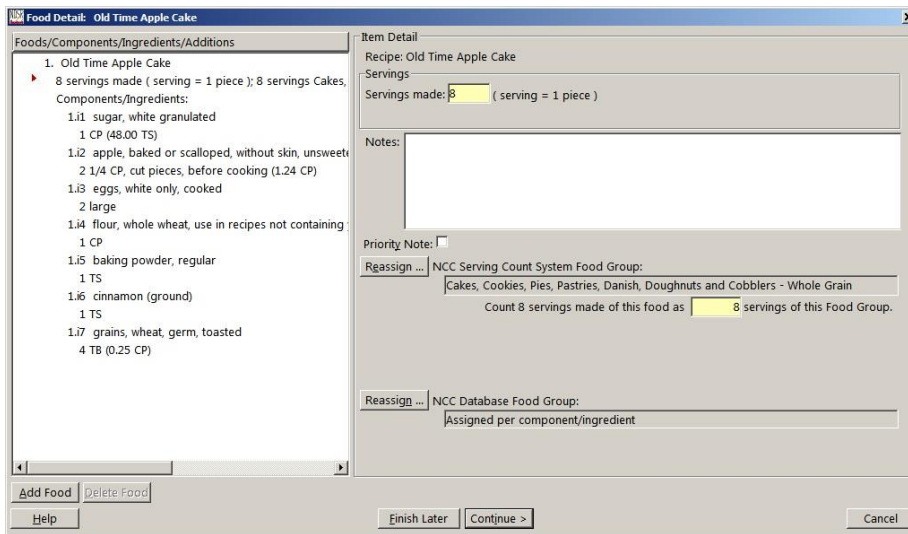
Food Detail: Old Time Apple Cake

Foods/Components/Ingredients/Additions

1. Old Time Apple Cake
8 servings made ( serving = 1 piece ); 8 servings Cakes,
Components/Ingredients:
1.i1 sugar, white granulated
1 CP (48.00 TS)
1.i2 apple, baked or scalloped, without skin, unsweete
2 1/4 CP, cut pieces, before cooking (1.24 CP)
1.i3 eggs, white only, cooked
2 large
1.i4 flour, whole wheat, use in recipes not containing
1 CP
1.i5 baking powder, regular
1 TS
1.i6 cinnamon (ground)
1 TS
1.i7 grains, wheat, germ, toasted
4 TB (0.25 CP)

Item Detail
Recipe: Old Time Apple Cake
Servings
Servings made: 8 ( serving = 1 piece )

Notes:

Priority Note:

Reassign ... NCC Serving Count System Food Group:
Cakes, Cookies, Pies, Pastries, Danish, Doughnuts and Cobblers - Whole Grain
Count 8 servings made of this food as 8 servings of this Food Group.

Reassign ... NCC Database Food Group:
Assigned per component/ingredient

Add Food Delete Food
Help
Finish Later Continue >
Cancel